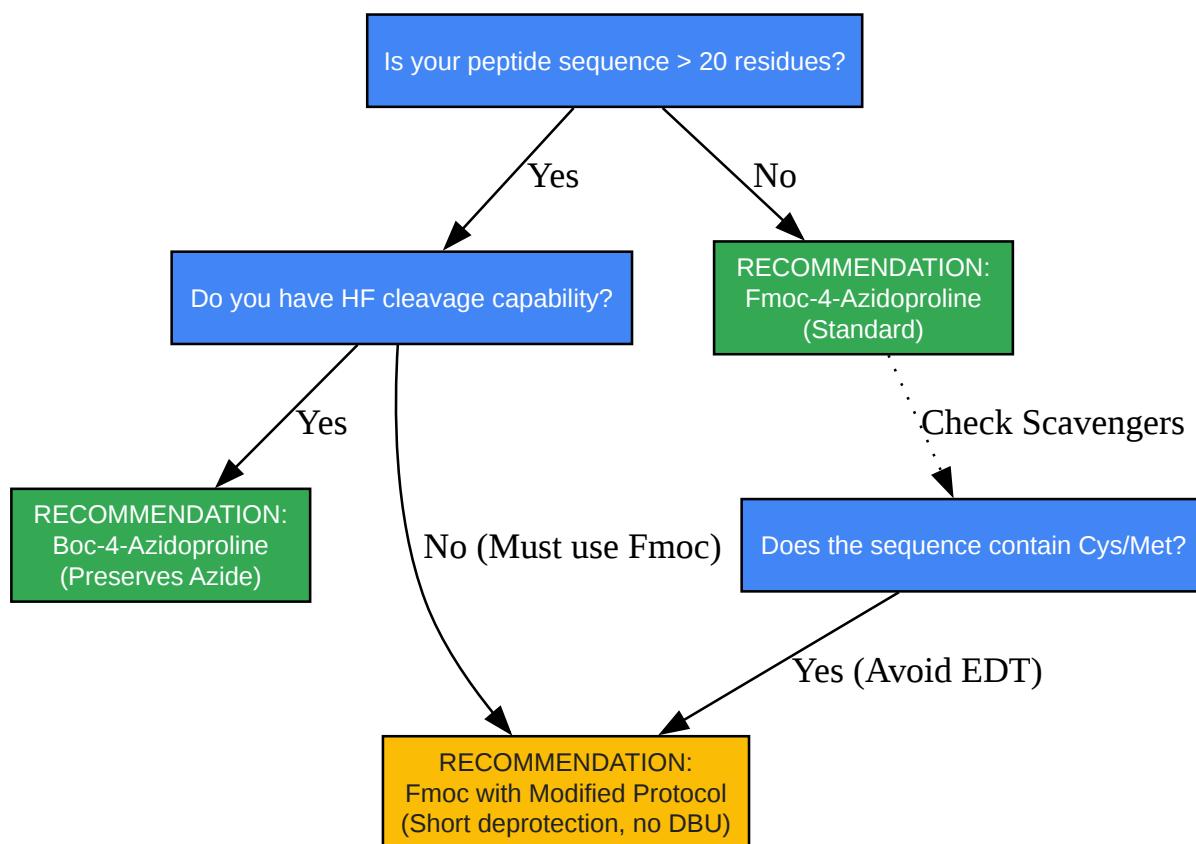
Is your peptide sequence > 20 residues?

Yes

No

Do you have HF cleavage capability?

RECOMMENDATION:
Fmoc-4-Azidoproline
(Standard)

Yes

Check Scavengers

RECOMMENDATION:
Boc-4-Azidoproline
(Preserves Azide)

No (Must use Fmoc)

Does the sequence contain Cys/Met?

Yes (Avoid EDT)

RECOMMENDATION:
Fmoc with Modified Protocol
(Short deprotection, no DBU)